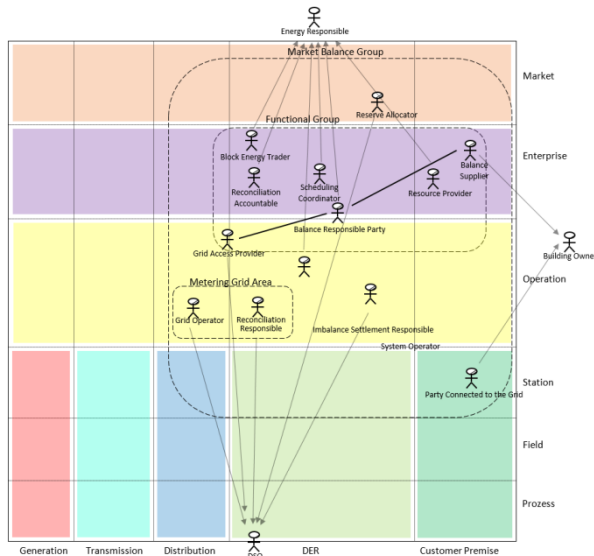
Energy Responsible

Market Balance Group

Market

Reserve Allocator

Functional Group

Block Energy Trader

Enterprise

Balance Supplier

Reconciliation Accountable

Scheduling Coordinator

Resource Provider

Balance Responsible Party

Grid Access Provider

Building Owne

Operation

Metering Grid Area

Grid Operator

Reconciliation Responsible

Imbalance Settlement Responsible

System Operator

Station

Party Connected to the Grid

Field

Prozess

DSO

Generation

Transmission

Distribution

DER

Customer Premise